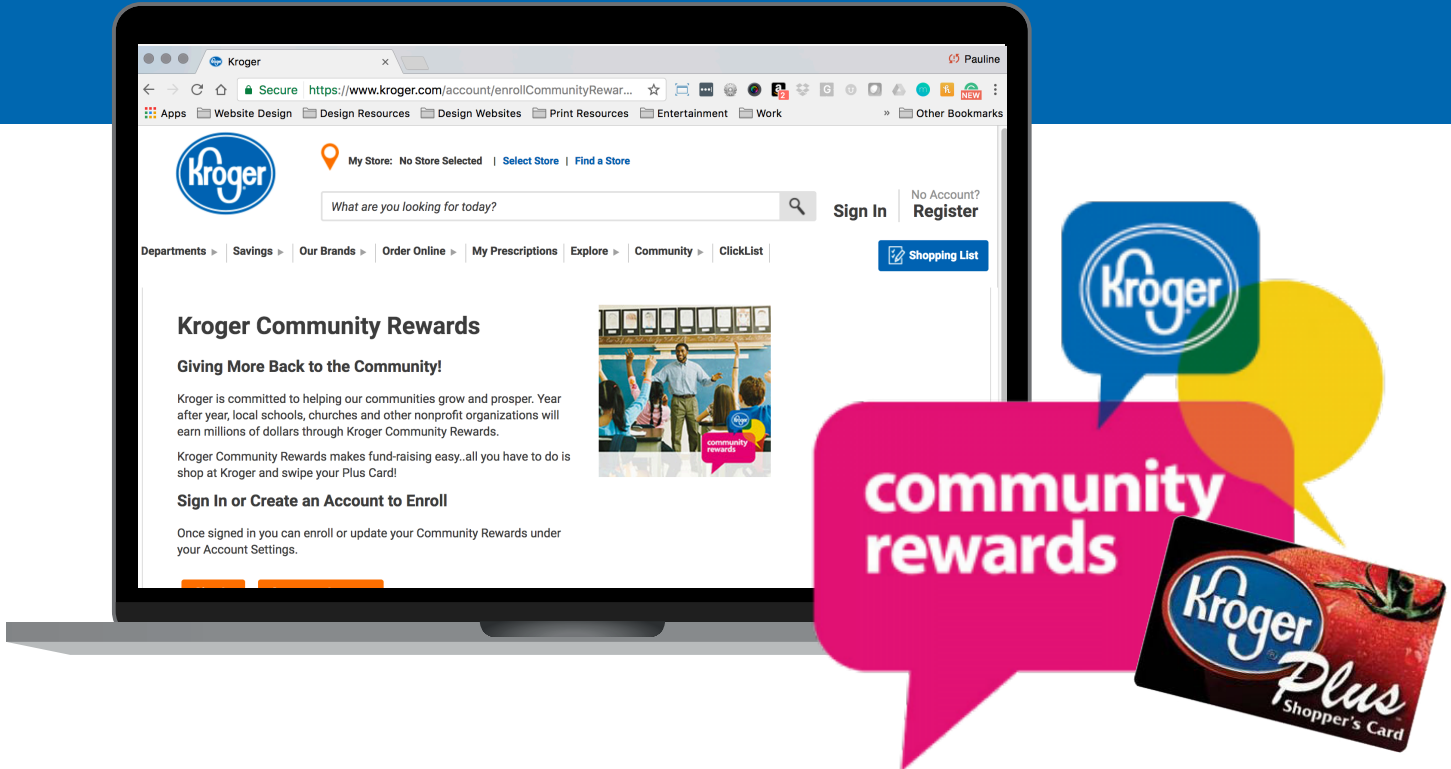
Kroger
Pauline
Secure https://www.kroger.com/account/enrollCommunityRewar...
NEW
Apps Website Design Design Resources Design Websites Print Resources Entertainment Work » Other Bookmarks

Kroger
My Store: No Store Selected | Select Store | Find a Store
What are you looking for today?
Sign In
No Account?
Register
Departments ▸ Savings ▸ Our Brands ▸ Order Online ▸ My Prescriptions Explore ▸ Community ▸ ClickList
Shopping List

Kroger Community Rewards

Giving More Back to the Community!

Kroger is committed to helping our communities grow and prosper. Year after year, local schools, churches and other nonprofit organizations will earn millions of dollars through Kroger Community Rewards.

Kroger Community Rewards makes fund-raising easy..all you have to do is shop at Kroger and swipe your Plus Card!

Sign In or Create an Account to Enroll

Once signed in you can enroll or update your Community Rewards under your Account Settings.

community rewards

Kroger

community rewards

Kroger
Plus
Shopper's Card